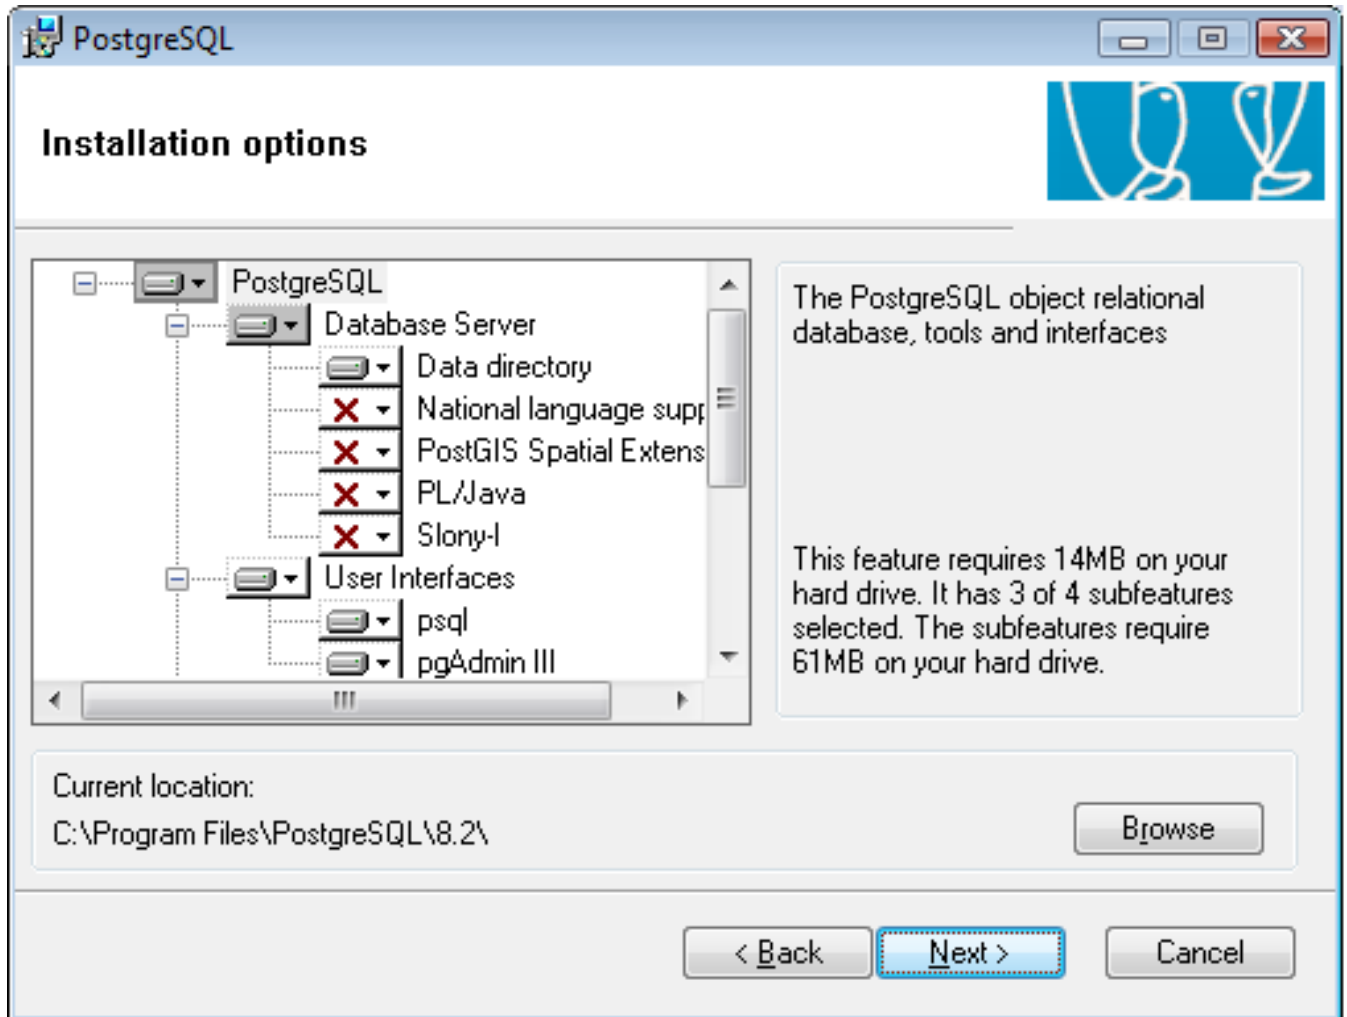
PostgreSQL

Installation options

PostgreSQL
Database Server
Data directory
National language supp
PostGIS Spatial Extens
PL/Java
Slony-I
User Interfaces
psql
pgAdmin III

The PostgreSQL object relational database, tools and interfaces

This feature requires 14MB on your hard drive. It has 3 of 4 subfeatures selected. The subfeatures require 61MB on your hard drive.

Current location:
C:\Program Files\PostgreSQL\8.2\

Browse

< Back
Next >
Cancel